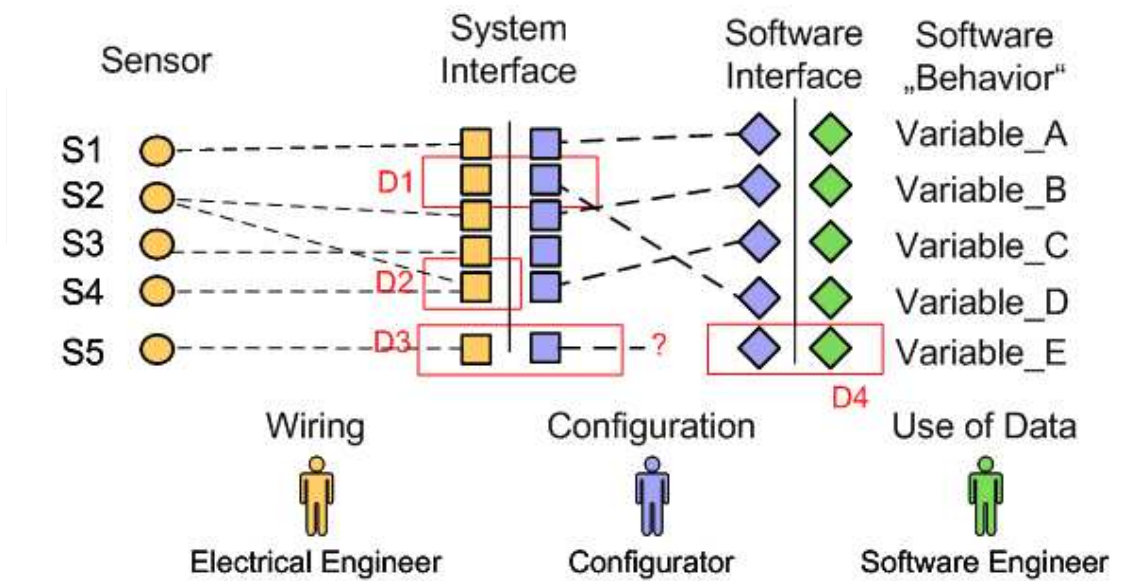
Sensor

System Interface

Software Interface

Software „Behavior“

S1
S2
S3
S4
S5

D1
D2
D3
?

Variable_A
Variable_B
Variable_C
Variable_D
Variable_E

D4

Wiring

Configuration

Use of Data

Electrical Engineer

Configurator

Software Engineer